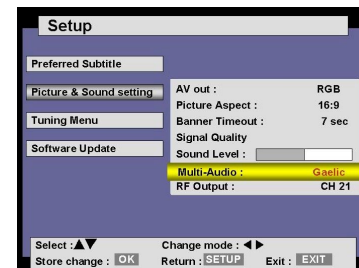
Setup

Preferred Subtitle

Picture & Sound setting

Tuning Menu

Software Update

| | |
|---|---|
| AV out : | RGB |
| Picture Aspect : | 16:9 |
| Banner Timeout : | 7 sec |
| Signal Quality | |
| Sound Level : | |
| Multi-Audio : | Gaelic |
| RF Output : | CH 21 |

Select : ▲▼ Change mode : ◀ ▶

Store change : OK Return : SETUP Exit : EXIT